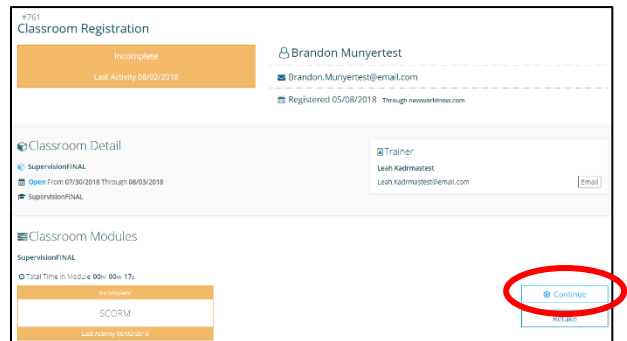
#761
Classroom Registration

Incomplete
Last Activity 08/02/2018

Brandon Munyertest

Brandon.Munyertest@email.com

Registered 05/08/2018 Through newworldnow.com

Classroom Detail

SupervisionFINAL

Open From 07/30/2018 Through 08/03/2018

SupervisionFINAL

Trainer

Leah Kadrmastest

Leah.Kadrmastest@email.com

Email

Classroom Modules

SupervisionFINAL

Total Time in Module 00h 00m 17s

Incomplete

SCORM

Last Activity 08/02/2018

Continue

Retake